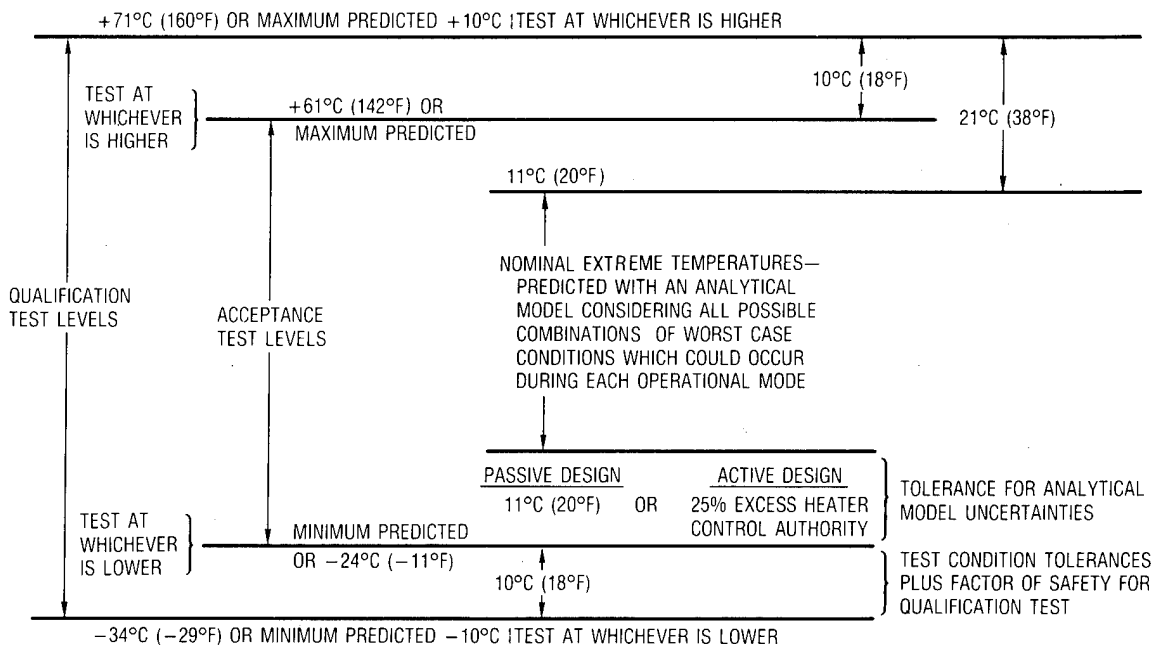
+71°C (160°F) OR MAXIMUM PREDICTED +10°C (TEST AT WHICHEVER IS HIGHER

10°C (18°F)

21°C (38°F)

TEST AT WHICHEVER IS HIGHER

+61°C (142°F) OR MAXIMUM PREDICTED

11°C (20°F)

QUALIFICATION TEST LEVELS

ACCEPTANCE TEST LEVELS

NOMINAL EXTREME TEMPERATURES— PREDICTED WITH AN ANALYTICAL MODEL CONSIDERING ALL POSSIBLE COMBINATIONS OF WORST CASE CONDITIONS WHICH COULD OCCUR DURING EACH OPERATIONAL MODE

PASSIVE DESIGN
11°C (20°F)

OR

ACTIVE DESIGN
25% EXCESS HEATER CONTROL AUTHORITY

TOLERANCE FOR ANALYTICAL MODEL UNCERTAINTIES

TEST AT WHICHEVER IS LOWER

MINIMUM PREDICTED OR −24°C (−11°F)

10°C (18°F)

TEST CONDITION TOLERANCES PLUS FACTOR OF SAFETY FOR QUALIFICATION TEST

−34°C (−29°F) OR MINIMUM PREDICTED −10°C (TEST AT WHICHEVER IS LOWER